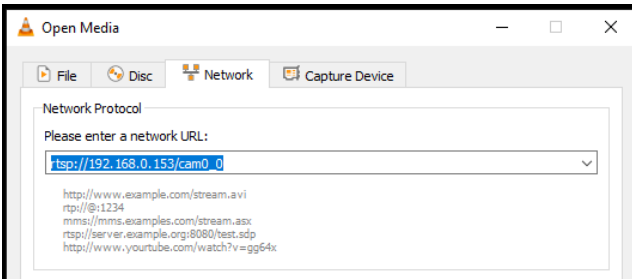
Open Media

File
Disc
Network
Capture Device

Network Protocol

Please enter a network URL:

rtsp://192.168.0.153/cam0_0

http://www.example.com/stream.avi
rtp://@:1234
mms://mms.examples.com/stream.asx
rtsp://server.example.org:8080/test.sdp
http://www.yourtube.com/watch?v=gg64x